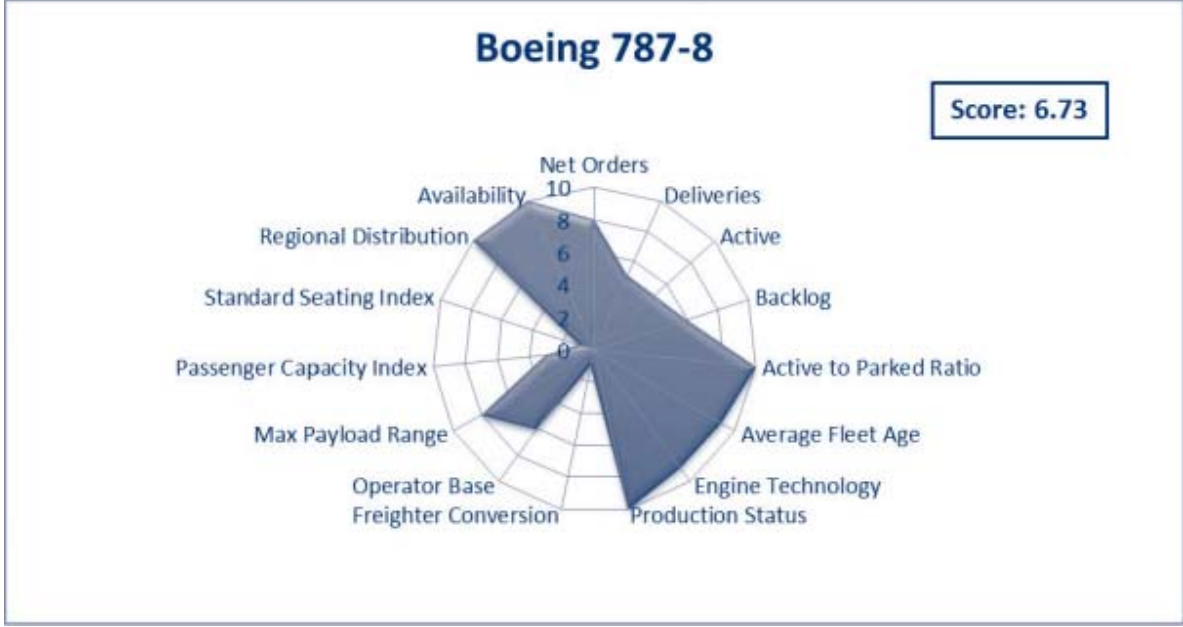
Boeing 787-8

Score: 6.73

Net Orders
10
8
6
4
2
0
Deliveries
Active
Backlog
Active to Parked Ratio
Average Fleet Age
Engine Technology
Production Status
Freighter Conversion
Operator Base
Max Payload Range
Passenger Capacity Index
Standard Seating Index
Regional Distribution
Availability